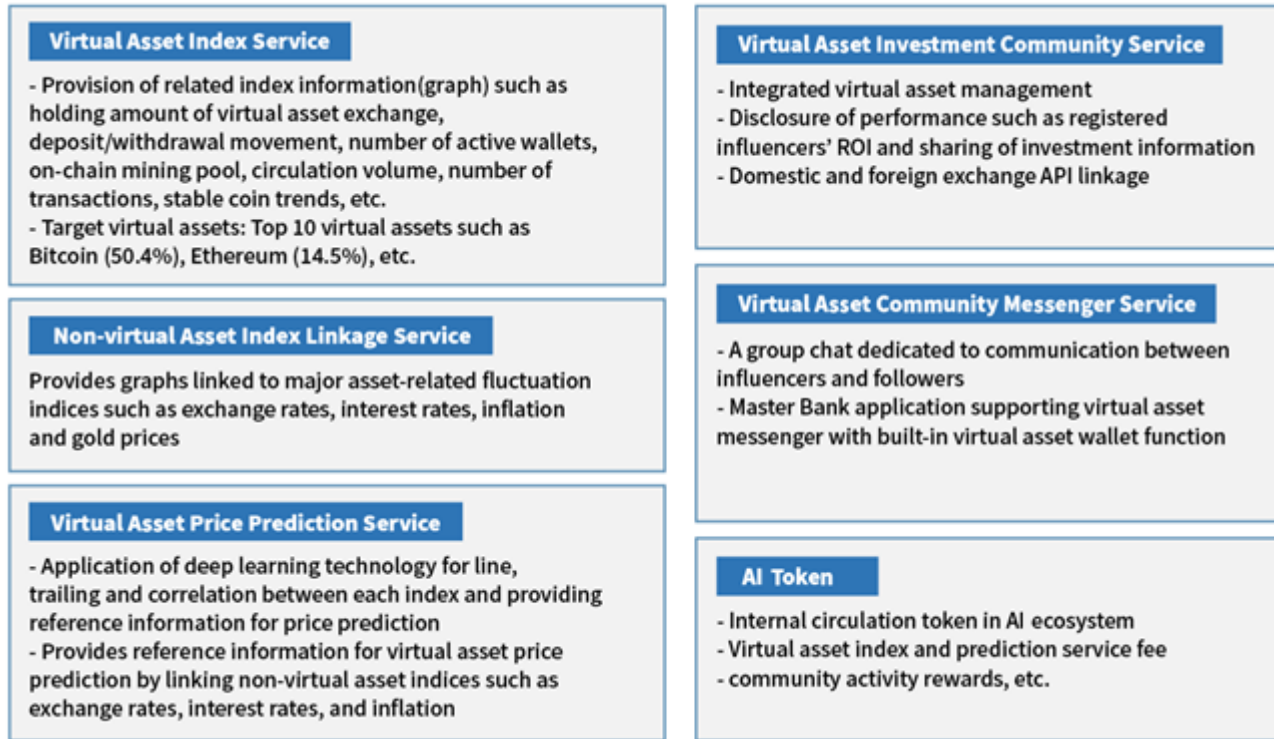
Virtual Asset Index Service

- Provision of related index information(graph) such as holding amount of virtual asset exchange, deposit/withdrawal movement, number of active wallets, on-chain mining pool, circulation volume, number of transactions, stable coin trends, etc.
- Target virtual assets: Top 10 virtual assets such as Bitcoin (50.4%), Ethereum (14.5%), etc.

Non-virtual Asset Index Linkage Service

Provides graphs linked to major asset-related fluctuation indices such as exchange rates, interest rates, inflation and gold prices

Virtual Asset Price Prediction Service

- Application of deep learning technology for line, trailing and correlation between each index and providing reference information for price prediction
- Provides reference information for virtual asset price prediction by linking non-virtual asset indices such as exchange rates, interest rates, and inflation

Virtual Asset Investment Community Service

- Integrated virtual asset management
- Disclosure of performance such as registered influencers' ROI and sharing of investment information
- Domestic and foreign exchange API linkage

Virtual Asset Community Messenger Service

- A group chat dedicated to communication between influencers and followers
- Master Bank application supporting virtual asset messenger with built-in virtual asset wallet function

AI Token

- Internal circulation token in AI ecosystem
- Virtual asset index and prediction service fee
- community activity rewards, etc.